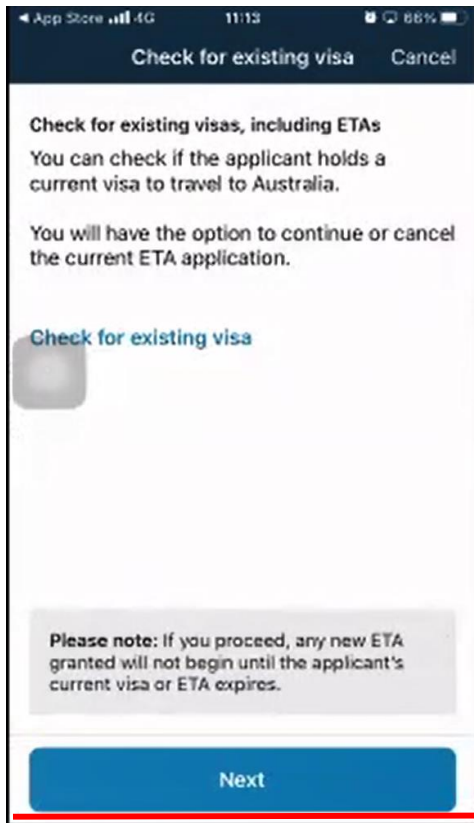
◀ App Store 4G 11:13 66%

Check for existing visa Cancel

Check for existing visas, including ETAs

You can check if the applicant holds a current visa to travel to Australia.

You will have the option to continue or cancel the current ETA application.

Check for existing visa

Please note: If you proceed, any new ETA granted will not begin until the applicant's current visa or ETA expires.

Next